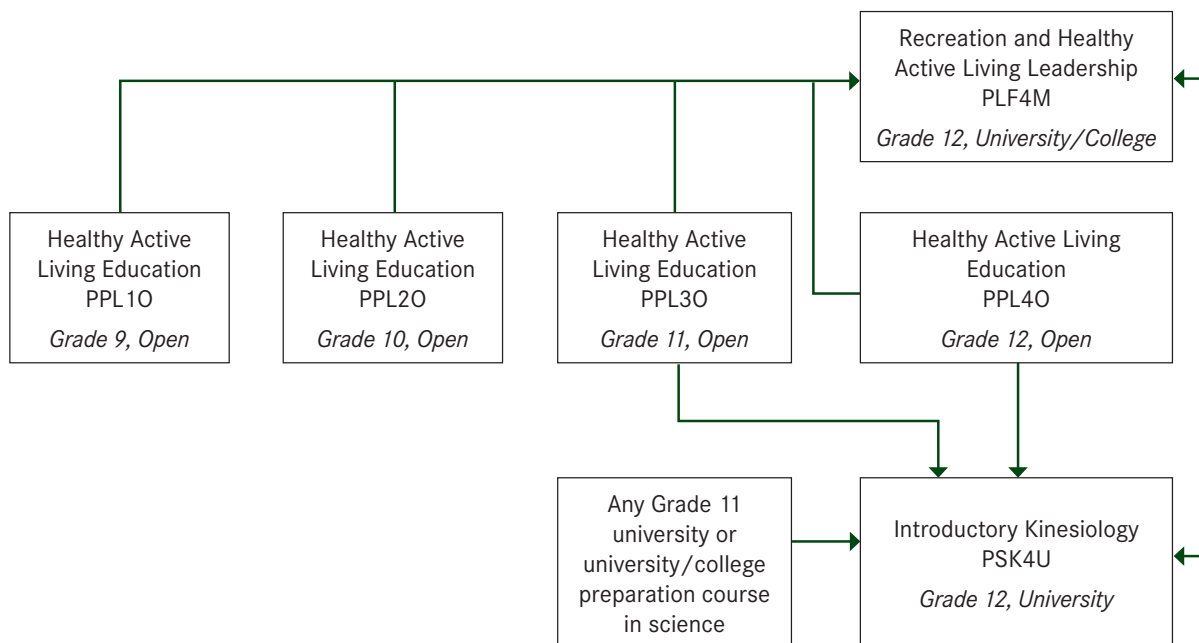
Recreation and Healthy Active Living Leadership
PLF4M
*Grade 12, University/College*

Healthy Active Living Education
PPL1O
*Grade 9, Open*

Healthy Active Living Education
PPL2O
*Grade 10, Open*

Healthy Active Living Education
PPL3O
*Grade 11, Open*

Healthy Active Living Education
PPL4O
*Grade 12, Open*

Any Grade 11 university or university/college preparation course in science

Introductory Kinesiology
PSK4U
*Grade 12, University*